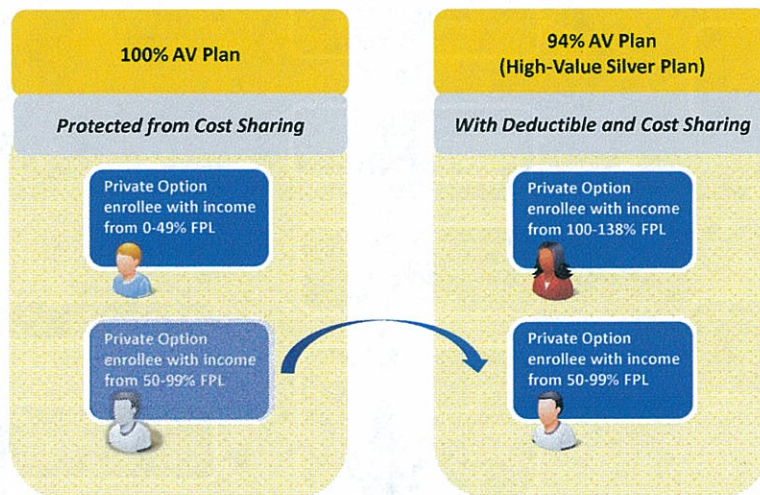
100% AV Plan

Protected from Cost Sharing

Private Option enrollee with income from 0-49% FPL

Private Option enrollee with income from 50-99% FPL

94% AV Plan
(High-Value Silver Plan)

With Deductible and Cost Sharing

Private Option enrollee with income from 100-138% FPL

Private Option enrollee with income from 50-99% FPL